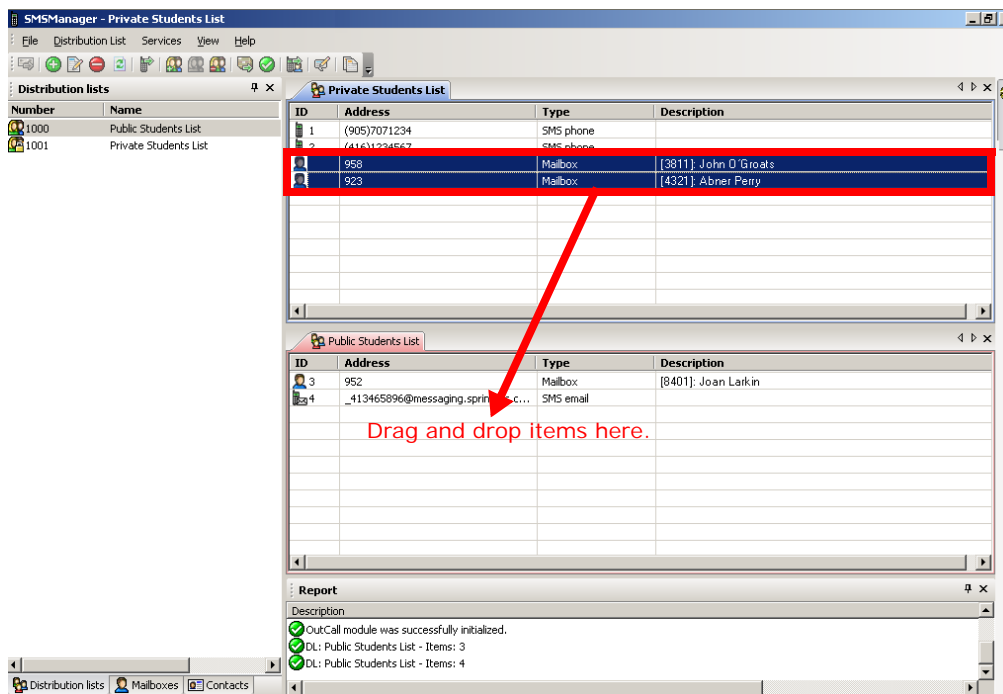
SMSManager - Private Students List

File Distribution List Services View Help

Distribution lists

| Number | Name |
|---|---|
| 1000 | Public Students List |
| 1001 | Private Students List |

Private Students List

| ID | Address | Type | Description |
|---|---|---|---|
| 1 | (905)7071234 | SMS phone | |
| 2 | (416)1234567 | SMS phone | |
| | 958 | Mailbox | [3811]: John O'Groats |
| | 923 | Mailbox | [4321]: Abner Perry |

Public Students List

| ID | Address | Type | Description |
|---|---|---|---|
| 3 | 952 | Mailbox | [8401]: Joan Larkin |
| 4 | _413465896@messaging.sprin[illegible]c... | SMS email | |

Drag and drop items here.

Report

Description

OutCall module was successfully initialized.

DL: Public Students List - Items: 3

DL: Public Students List - Items: 4

Distribution lists Mailboxes Contacts